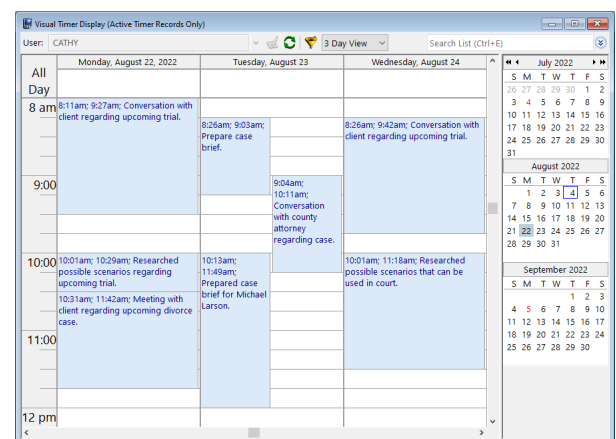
Visual Timer Display (Active Timer Records Only)

User: CATHY

3 Day View

Search List (Ctrl+E)

All Day

Monday, August 22, 2022

Tuesday, August 23

Wednesday, August 24

8 am

8:11am; 9:27am; Conversation with client regarding upcoming trial.

8:26am; 9:03am; Prepare case brief.

8:26am; 9:42am; Conversation with client regarding upcoming trial.

9:00

9:04am; 10:11am; Conversation with county attorney regarding case.

10:00

10:01am; 10:29am; Researched possible scenarios regarding upcoming trial.

10:13am; 11:49am; Prepared case brief for Michael Larson.

10:01am; 11:18am; Researched possible scenarios that can be used in court.

10:31am; 11:42am; Meeting with client regarding upcoming divorce case.

11:00

12 pm

July 2022

| S | M | T | W | T | F | S |
|---|---|---|---|---|---|---|
| 26 | 27 | 28 | 29 | 30 | 1 | 2 |
| 3 | 4 | 5 | 6 | 7 | 8 | 9 |
| 10 | 11 | 12 | 13 | 14 | 15 | 16 |
| 17 | 18 | 19 | 20 | 21 | 22 | 23 |
| 24 | 25 | 26 | 27 | 28 | 29 | 30 |
| 31 | | | | | | |

August 2022

| S | M | T | W | T | F | S |
|---|---|---|---|---|---|---|
| | 1 | 2 | 3 | 4 | 5 | 6 |
| 7 | 8 | 9 | 10 | 11 | 12 | 13 |
| 14 | 15 | 16 | 17 | 18 | 19 | 20 |
| 21 | 22 | 23 | 24 | 25 | 26 | 27 |
| 28 | 29 | 30 | 31 | | | |

September 2022

| S | M | T | W | T | F | S |
|---|---|---|---|---|---|---|
| | | | | 1 | 2 | 3 |
| 4 | 5 | 6 | 7 | 8 | 9 | 10 |
| 11 | 12 | 13 | 14 | 15 | 16 | 17 |
| 18 | 19 | 20 | 21 | 22 | 23 | 24 |
| 25 | 26 | 27 | 28 | 29 | 30 | |